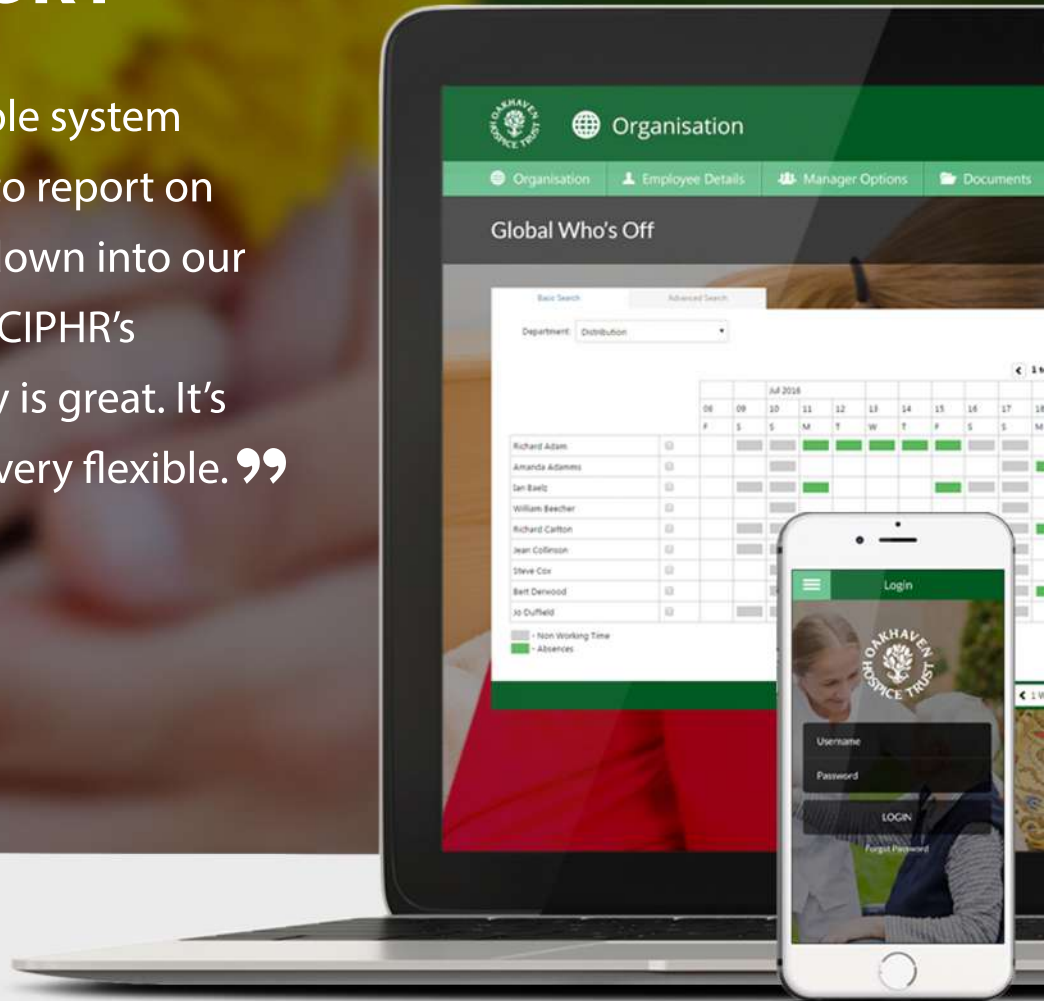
ble system

to report on

down into our

CIPHR's

y is great. It's

very flexible. 99

OAKHAVEN HOSPICE TRUST

Organisation

Organisation | Employee Details | Manager Options | Documents

Global Who's Off

Basic Search | Advanced Search

Department: Distribution

| | | 08 | 09 | 10 | 11 | 12 | 13 | 14 | 15 | 16 | 17 | 18 |
|---|---|---|---|---|---|---|---|---|---|---|---|---|
| | | | | Jul 2016 | | | | | | | | |
| | | F | S | S | M | T | W | T | F | S | S | M |
| Richard Adam | | | | | | | | | | | | |
| Amanda Adamms | | | | | | | | | | | | |
| Ian Baelz | | | | | | | | | | | | |
| William Beecher | | | | | | | | | | | | |
| Richard Carlton | | | | | | | | | | | | |
| Jean Collinson | | | | | | | | | | | | |
| Steve Cox | | | | | | | | | | | | |
| Bert Derwood | | | | | | | | | | | | |
| Jo Duffield | | | | | | | | | | | | |

- Non Working Time
- Absences

Login

OAKHAVEN HOSPICE TRUST

Username

Password

LOGIN

Forgot Password